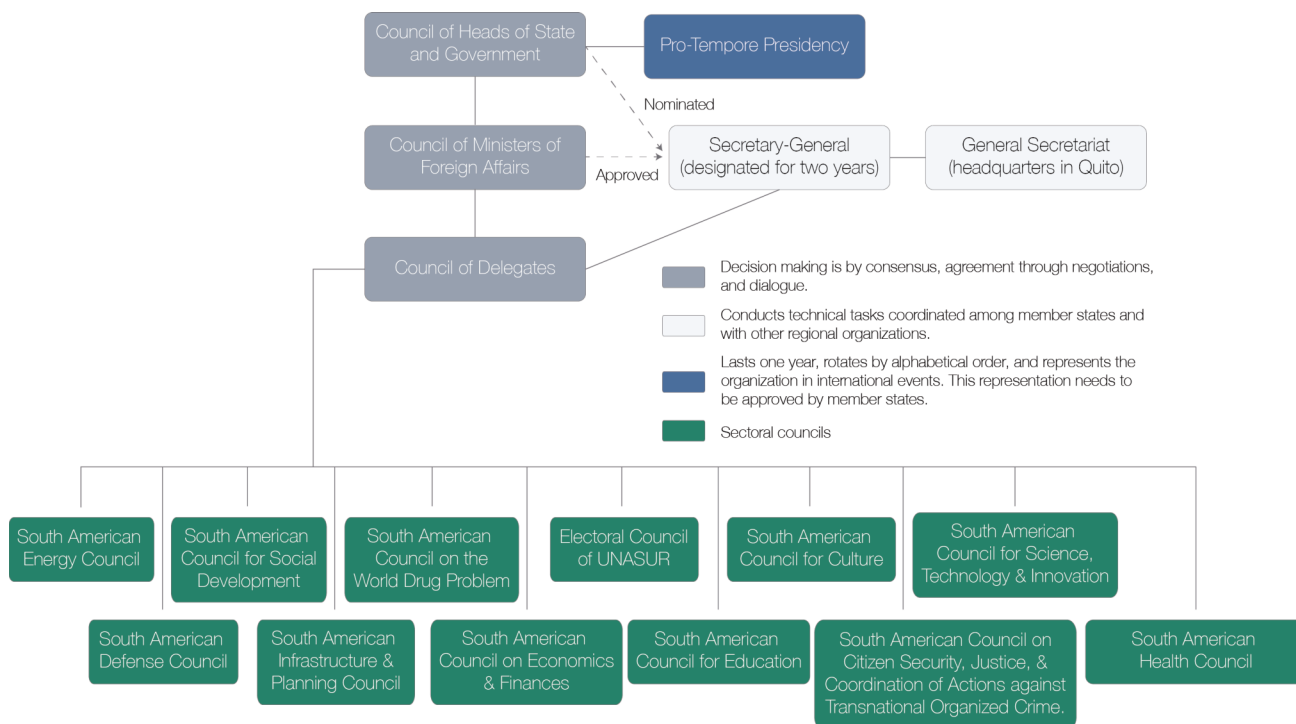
Council of Heads of State and Government

Pro-Tempore Presidency

Nominated

Council of Ministers of Foreign Affairs

Approved

Secretary-General (designated for two years)

General Secretariat (headquarters in Quito)

Council of Delegates

Decision making is by consensus, agreement through negotiations, and dialogue.

Conducts technical tasks coordinated among member states and with other regional organizations.

Lasts one year, rotates by alphabetical order, and represents the organization in international events. This representation needs to be approved by member states.

Sectoral councils

South American Energy Council

South American Council for Social Development

South American Council on the World Drug Problem

Electoral Council of UNASUR

South American Council for Culture

South American Council for Science, Technology & Innovation

South American Defense Council

South American Infrastructure & Planning Council

South American Council on Economics & Finances

South American Council for Education

South American Council on Citizen Security, Justice, & Coordination of Actions against Transnational Organized Crime.

South American Health Council